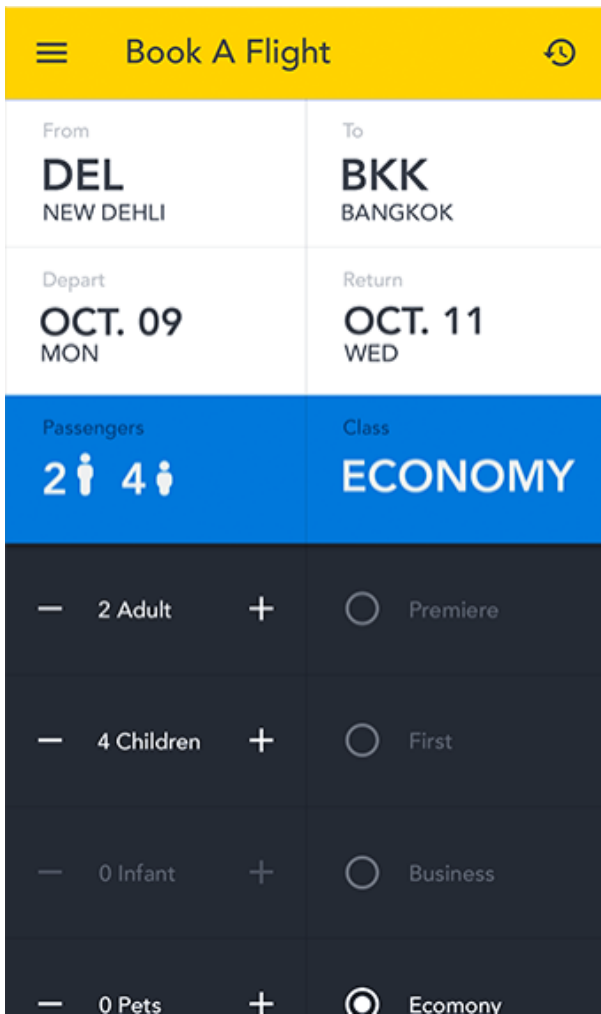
Book A Flight

From
DEL
NEW DEHLI

To
BKK
BANGKOK

Depart
OCT. 09
MON

Return
OCT. 11
WED

Passengers
2 4

Class
ECONOMY

— 2 Adult +
— 4 Children +
— 0 Infant +
— 0 Pets +

Premiere
First
Business
Ecomony